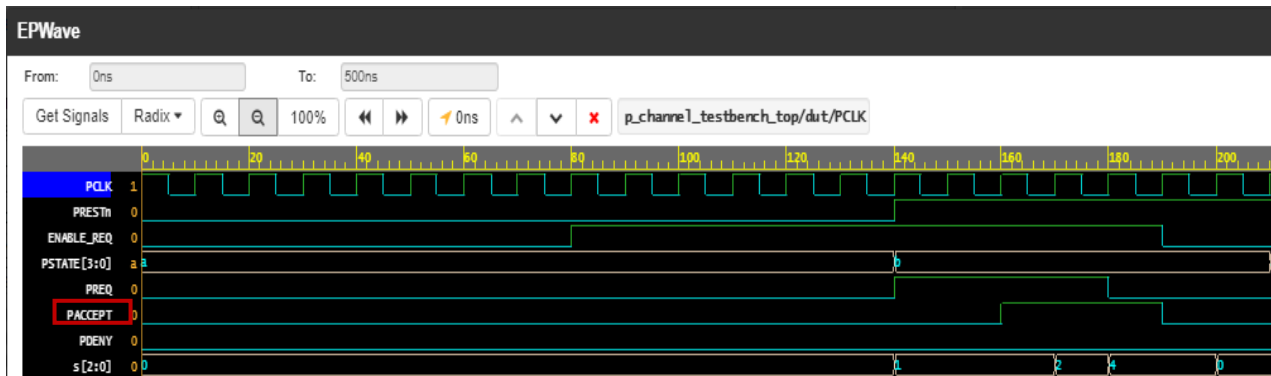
EPWave

From: 0ns To: 500ns

Get Signals Radix ▾ 100% 0ns p_channel_testbench_top/dut/PCLK

0 20 40 60 80 100 120 140 160 180 200

PCLK 1
PRESTn 0
ENABLE_REQ 0
PSTATE[3:0] a a b
PREQ 0
PACCEPT 0
PDENY 0
s[2:0] 0 0 1 2 4 0